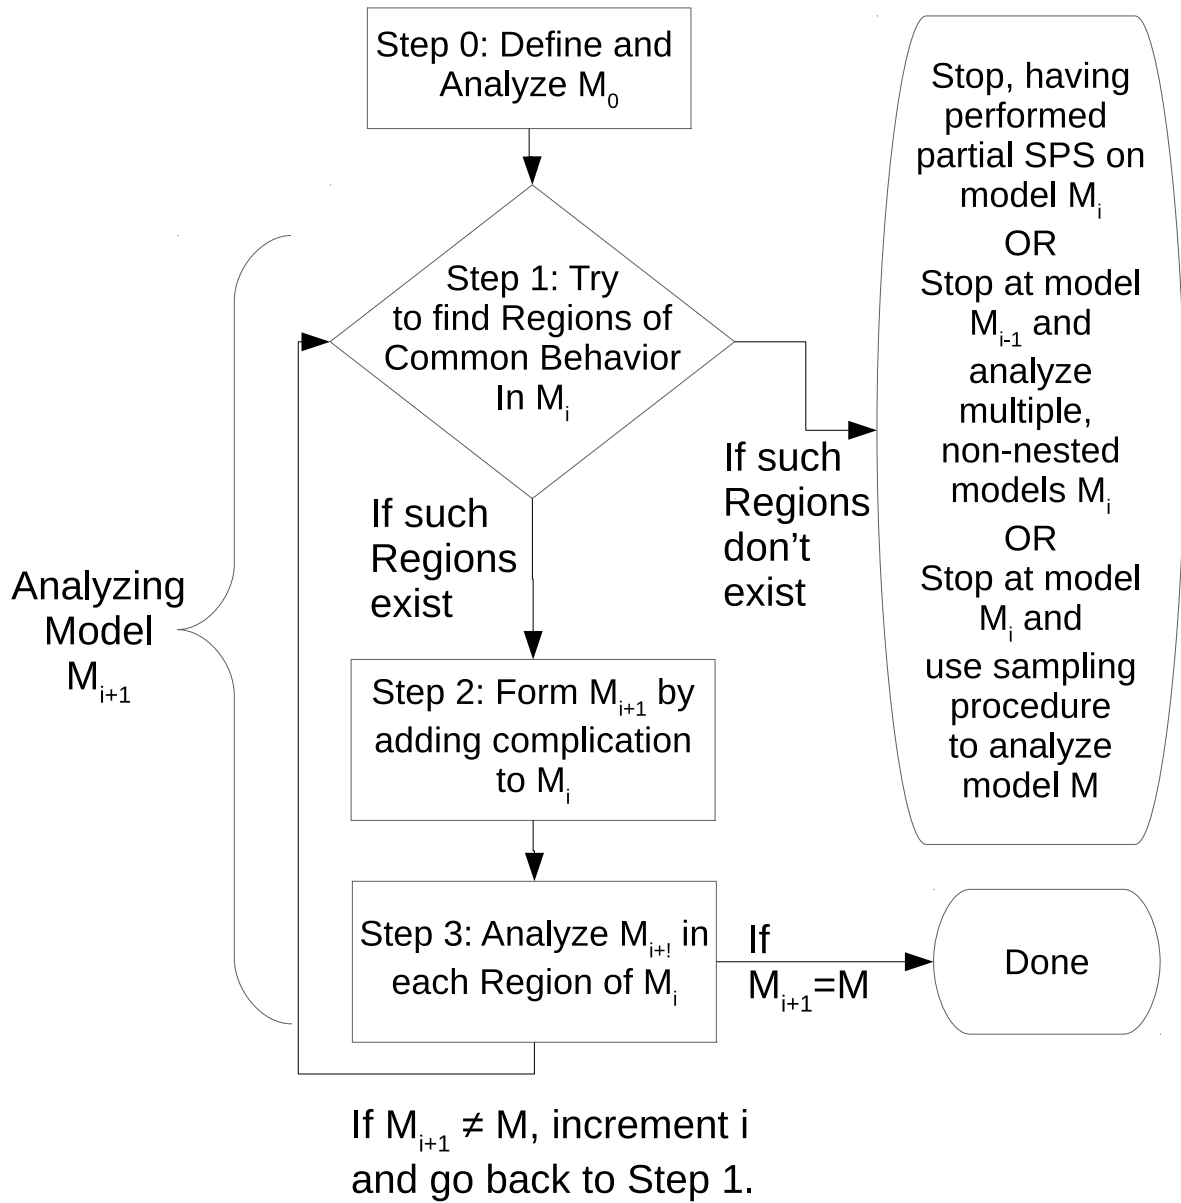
Step 0: Define and Analyze $M_0$

Step 1: Try to find Regions of Common Behavior In $M_i$

If such Regions exist

If such Regions don't exist

Stop, having performed partial SPS on model $M_i$
OR
Stop at model $M_{i-1}$ and analyze multiple, non-nested models $M_i$
OR
Stop at model $M_i$ and use sampling procedure to analyze model M

Analyzing Model $M_{i+1}$

Step 2: Form $M_{i+1}$ by adding complication to $M_i$

Step 3: Analyze $M_{i+!}$ in each Region of $M_i$

If $M_{i+1}$=M

Done

If $M_{i+1} \neq M$, increment i and go back to Step 1.